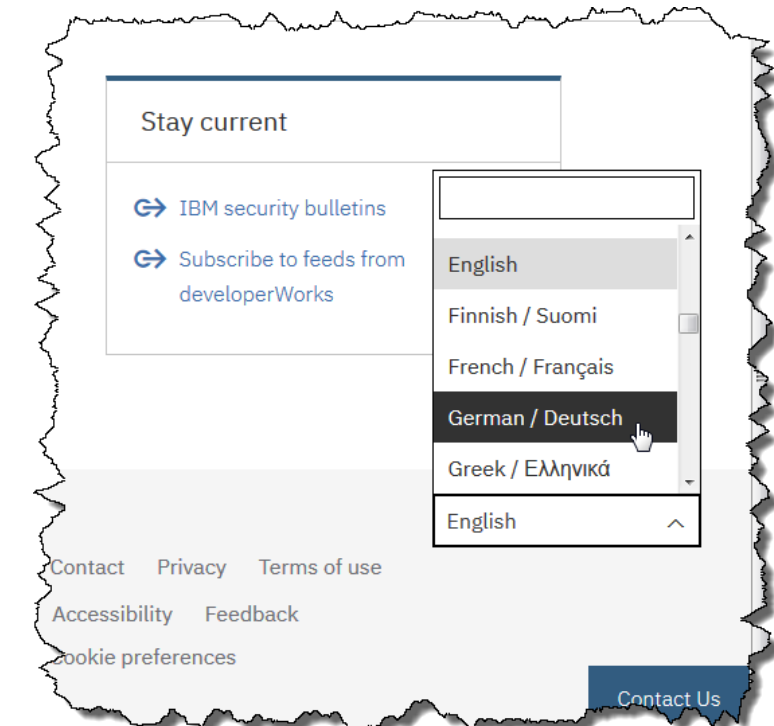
Stay current

IBM security bulletins

Subscribe to feeds from developerWorks

English

Finnish / Suomi

French / Français

German / Deutsch

Greek / Ελληνικά

English

Contact Privacy Terms of use

Accessibility Feedback

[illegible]ookie preferences

Contact Us